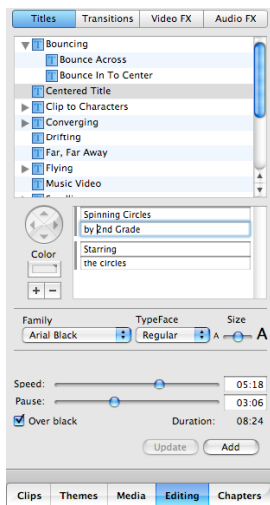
Titles | Transitions | Video FX | Audio FX

Bouncing
Bounce Across
Bounce In To Center
Centered Title
Clip to Characters
Converging
Drifting
Far, Far Away
Flying
Music Video

Spinning Circles
by 2nd Grade

Color

Starring
the circles

+ −

Family
Arial Black

TypeFace
Regular

Size
A A

Speed: 05:18
Pause: 03:06
Over black
Duration: 08:24

Update
Add

Clips | Themes | Media | Editing | Chapters